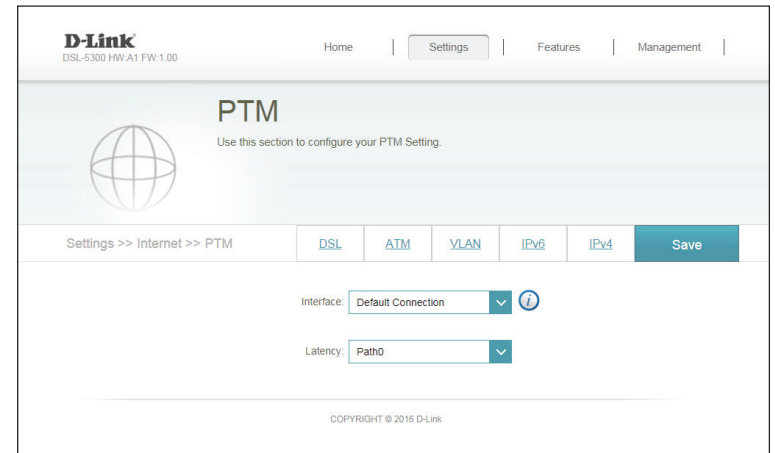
D-Link
DSL-5300 HW:A1 FW:1.00

Home | Settings | Features | Management

PTM

Use this section to configure your PTM Setting.

Settings >> Internet >> PTM

DSL ATM VLAN IPv6 IPv4 Save

Interface: Default Connection

Latency: Path0

COPYRIGHT © 2016 D-Link